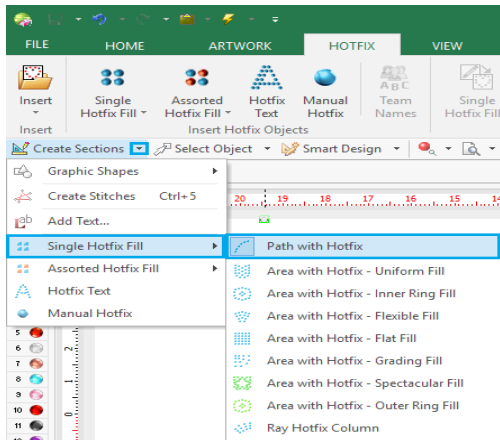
FILE HOME ARTWORK HOTFIX VIEW

Insert
Single Hotfix Fill
Assorted Hotfix Fill
Hotfix Text
Manual Hotfix
Team Names
Single Hotfix Fill

Insert
Insert Hotfix Objects

Create Sections
Select Object
Smart Design

Graphic Shapes
Create Stitches Ctrl+5
Add Text...
Single Hotfix Fill
Assorted Hotfix Fill
Hotfix Text
Manual Hotfix

Path with Hotfix
Area with Hotfix - Uniform Fill
Area with Hotfix - Inner Ring Fill
Area with Hotfix - Flexible Fill
Area with Hotfix - Flat Fill
Area with Hotfix - Grading Fill
Area with Hotfix - Spectacular Fill
Area with Hotfix - Outer Ring Fill
Ray Hotfix Column

20 19 18 17 16 15 14

5
6
7
8
9
10
11